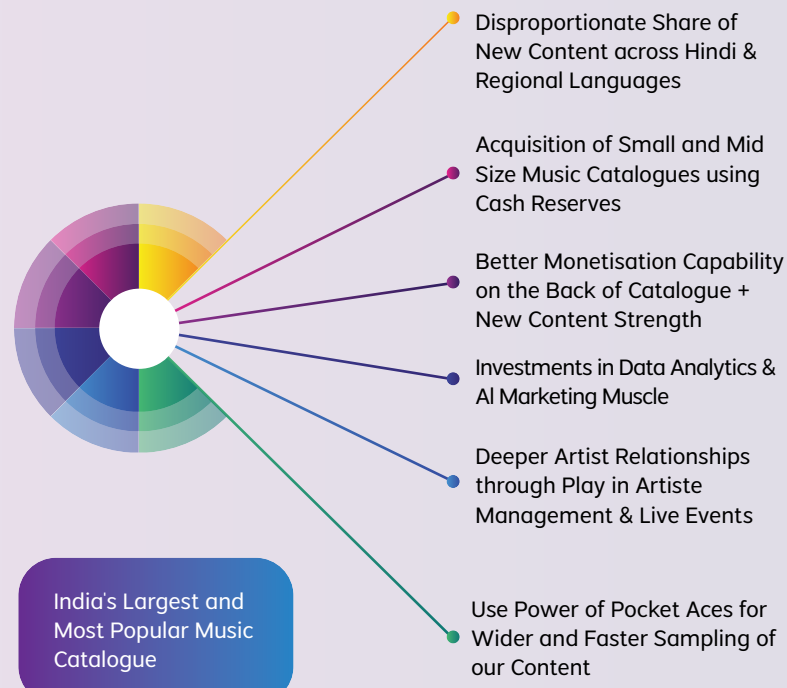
Disproportionate Share of New Content across Hindi & Regional Languages

Acquisition of Small and Mid Size Music Catalogues using Cash Reserves

Better Monetisation Capability on the Back of Catalogue + New Content Strength

Investments in Data Analytics & AI Marketing Muscle

Deeper Artist Relationships through Play in Artiste Management & Live Events

Use Power of Pocket Aces for Wider and Faster Sampling of our Content

India's Largest and Most Popular Music Catalogue